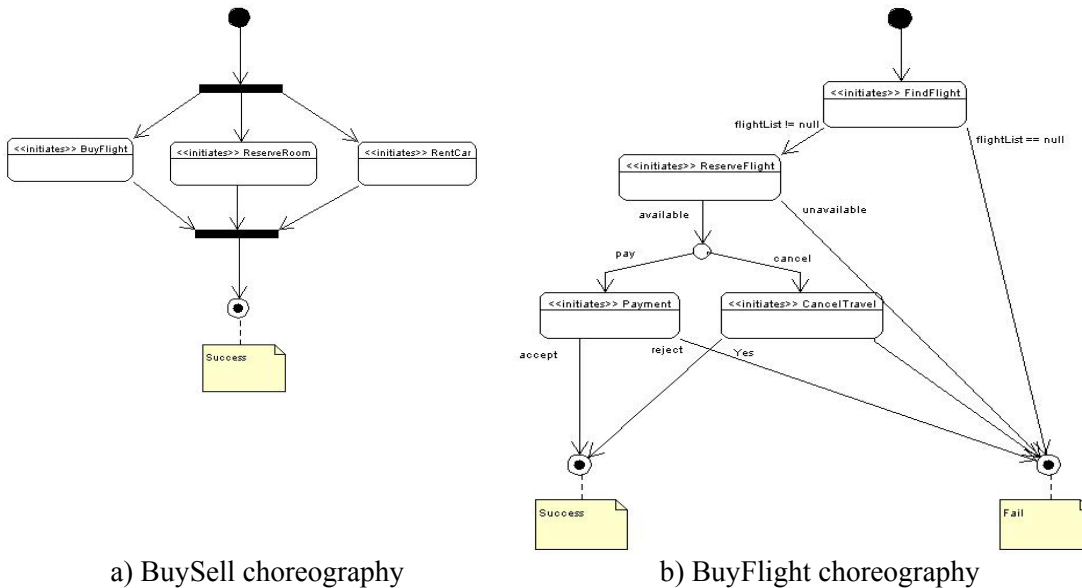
<<initiates>> BuyFlight

<<initiates>> ReserveRoom

<<initiates>> RentCar

Success

a) BuySell choreography

<<initiates>> FindFlight

flightList != null

flightList == null

<<initiates>> ReserveFlight

available

unavailable

pay

cancel

<<initiates>> Payment

<<initiates>> CancelTravel

accept

reject

Yes

Success

Fail

b) BuyFlight choreography